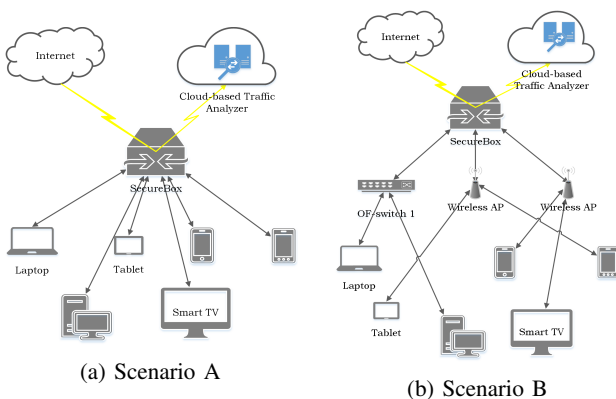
Internet

Cloud-based Traffic Analyzer

SecureBox

Laptop

Tablet

Smart TV

(a) Scenario A

Internet

Cloud-based Traffic Analyzer

SecureBox

OF-switch 1

Wireless AP

Wireless AP

Laptop

Tablet

Smart TV

(b) Scenario B